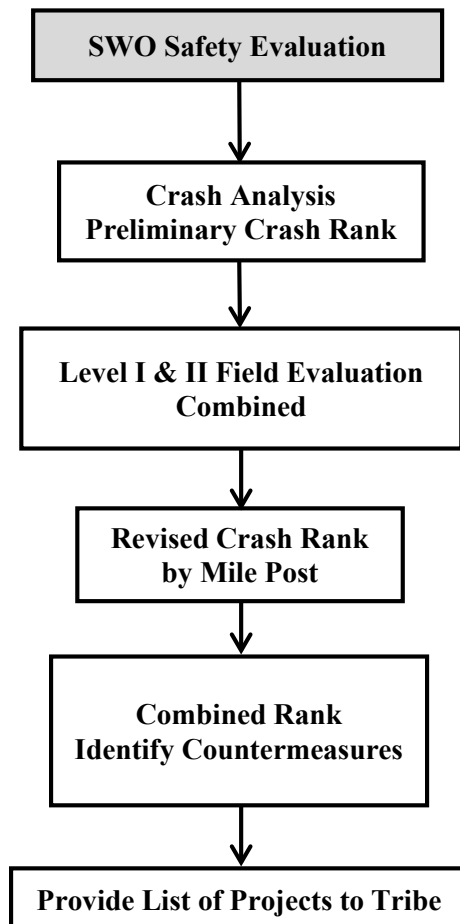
SWO Safety Evaluation

Crash Analysis
Preliminary Crash Rank

Level I & II Field Evaluation
Combined

Revised Crash Rank
by Mile Post

Combined Rank
Identify Countermeasures

Provide List of Projects to Tribe